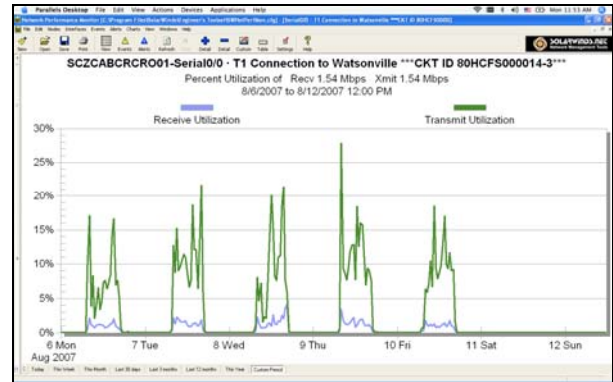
Parallels Desktop File Edit View Actions Devices Applications Help
Mon 11:53 AM

Network Performance Monitor [C:\Program Files\SolarWinds\Engineer's Toolset\NPM\NetPerMon.cfg] - [Serial0/0 · T1 Connection to Watsonville ***CKT ID 80HCF000014-3***]

File Edit Nodes Interfaces Events Alerts Charts View Windows Help

New Open Save Print View Events Alerts Refresh Detail Detail Custom Table Settings Help

SOLARWINDS.NET Network Management Tools

SCZCABCRCRO01-Serial0/0 · T1 Connection to Watsonville ***CKT ID 80HCFS000014-3***

Percent Utilization of Recv 1.54 Mbps Xmit 1.54 Mbps

8/6/2007 to 8/12/2007 12:00 PM

Receive Utilization

Transmit Utilization

30%

25%

20%

15%

10%

5%

0%

6 Mon
Aug 2007

7 Tue

8 Wed

9 Thu

10 Fri

11 Sat

12 Sun

Today This Week This Month Last 30 days Last 3 months Last 12 months This Year Custom Period